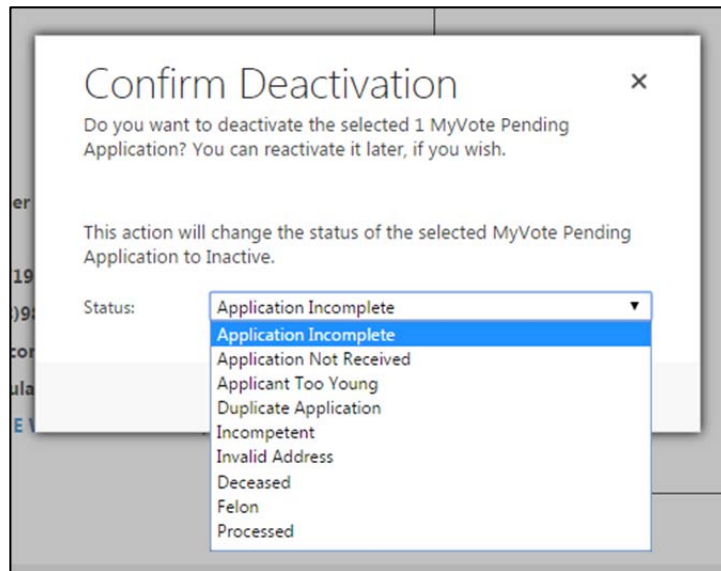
Confirm Deactivation

×

Do you want to deactivate the selected 1 MyVote Pending Application? You can reactivate it later, if you wish.

This action will change the status of the selected MyVote Pending Application to Inactive.

Status: Application Incomplete ▼

Application Incomplete
Application Not Received
Applicant Too Young
Duplicate Application
Incompetent
Invalid Address
Deceased
Felon
Processed